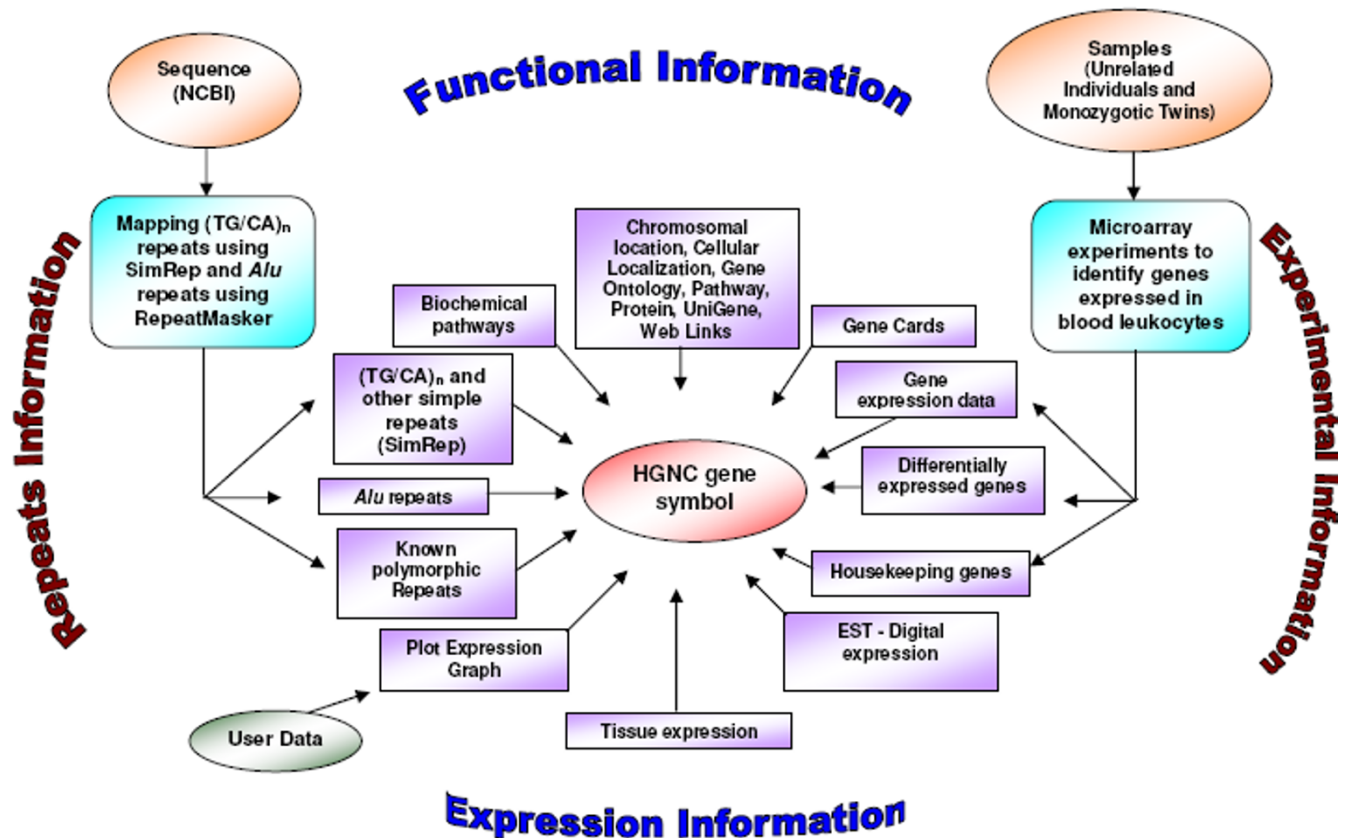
Sequence (NCBI)

Functional Information

Samples (Unrelated Individuals and Monozygotic Twins)

Repeats Information

Mapping $(TG/CA)_n$ repeats using SimRep and *Alu* repeats using RepeatMasker

Chromosomal location, Cellular Localization, Gene Ontology, Pathway, Protein, UniGene, Web Links

Microarray experiments to identify genes expressed in blood leukocytes

Experimental Information

Biochemical pathways

Gene Cards

$(TG/CA)_n$ and other simple repeats (SimRep)

Gene expression data

*Alu* repeats

HGNC gene symbol

Differentially expressed genes

Known polymorphic Repeats

Housekeeping genes

Plot Expression Graph

EST - Digital expression

User Data

Tissue expression

Expression Information